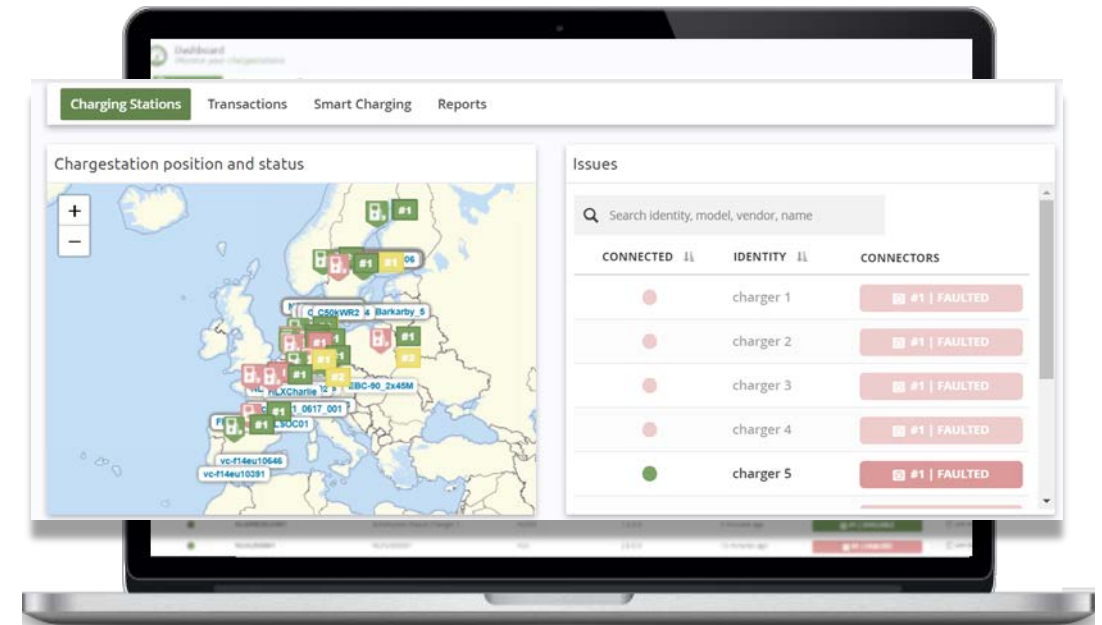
Dashboard
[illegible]

Charging Stations Transactions Smart Charging Reports

Chargestation position and status

+
−

#1
#1
06
C_C50kWR2
Barkarby_5
#1
#1
#1
#2
#1
#1
HLXCharlie
EBC-90_2x45M
#2
1_0617_001
#1
#1
SOC01
vc-f14eu10646
vc-f14eu10391

Issues

Search identity, model, vendor, name

| CONNECTED | IDENTITY | CONNECTORS |
|---|---|---|
| | charger 1 | #1 \| FAULTED |
| | charger 2 | #1 \| FAULTED |
| | charger 3 | #1 \| FAULTED |
| | charger 4 | #1 \| FAULTED |
| | charger 5 | #1 \| FAULTED |